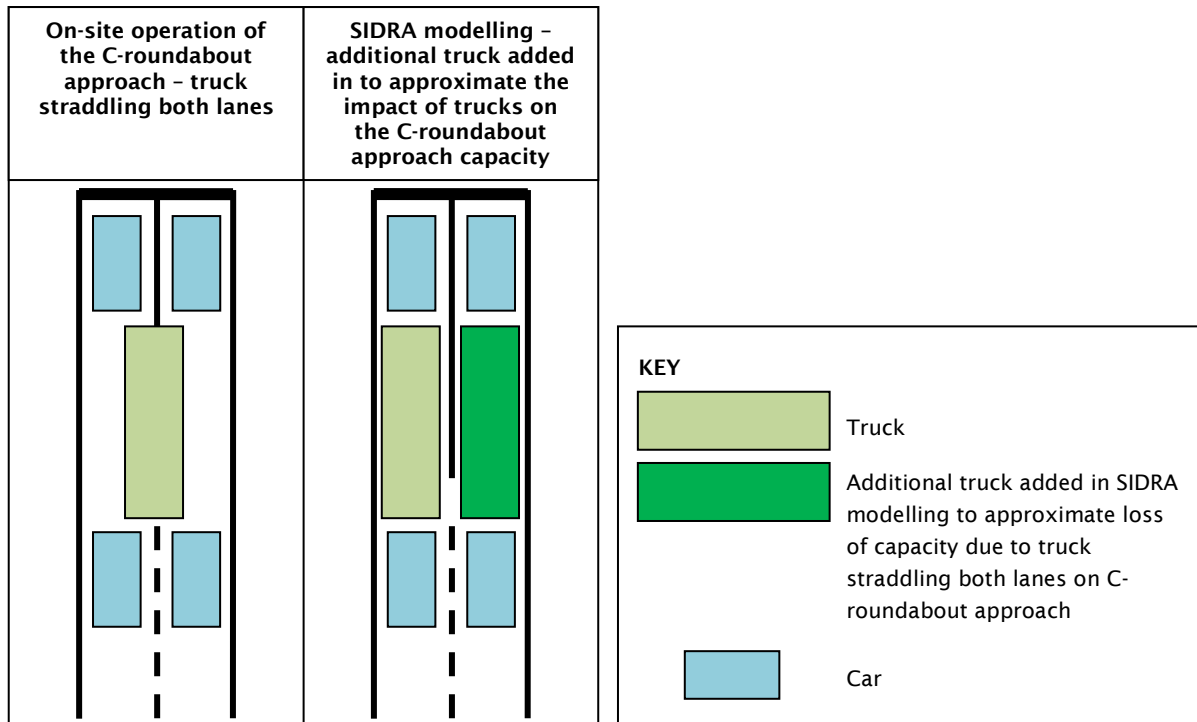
| On-site operation of the C-roundabout approach – truck straddling both lanes | SIDRA modelling – additional truck added in to approximate the impact of trucks on the C-roundabout approach capacity |
|---|---|
| | |

KEY

Truck

Additional truck added in SIDRA modelling to approximate loss of capacity due to truck straddling both lanes on C-roundabout approach

Car